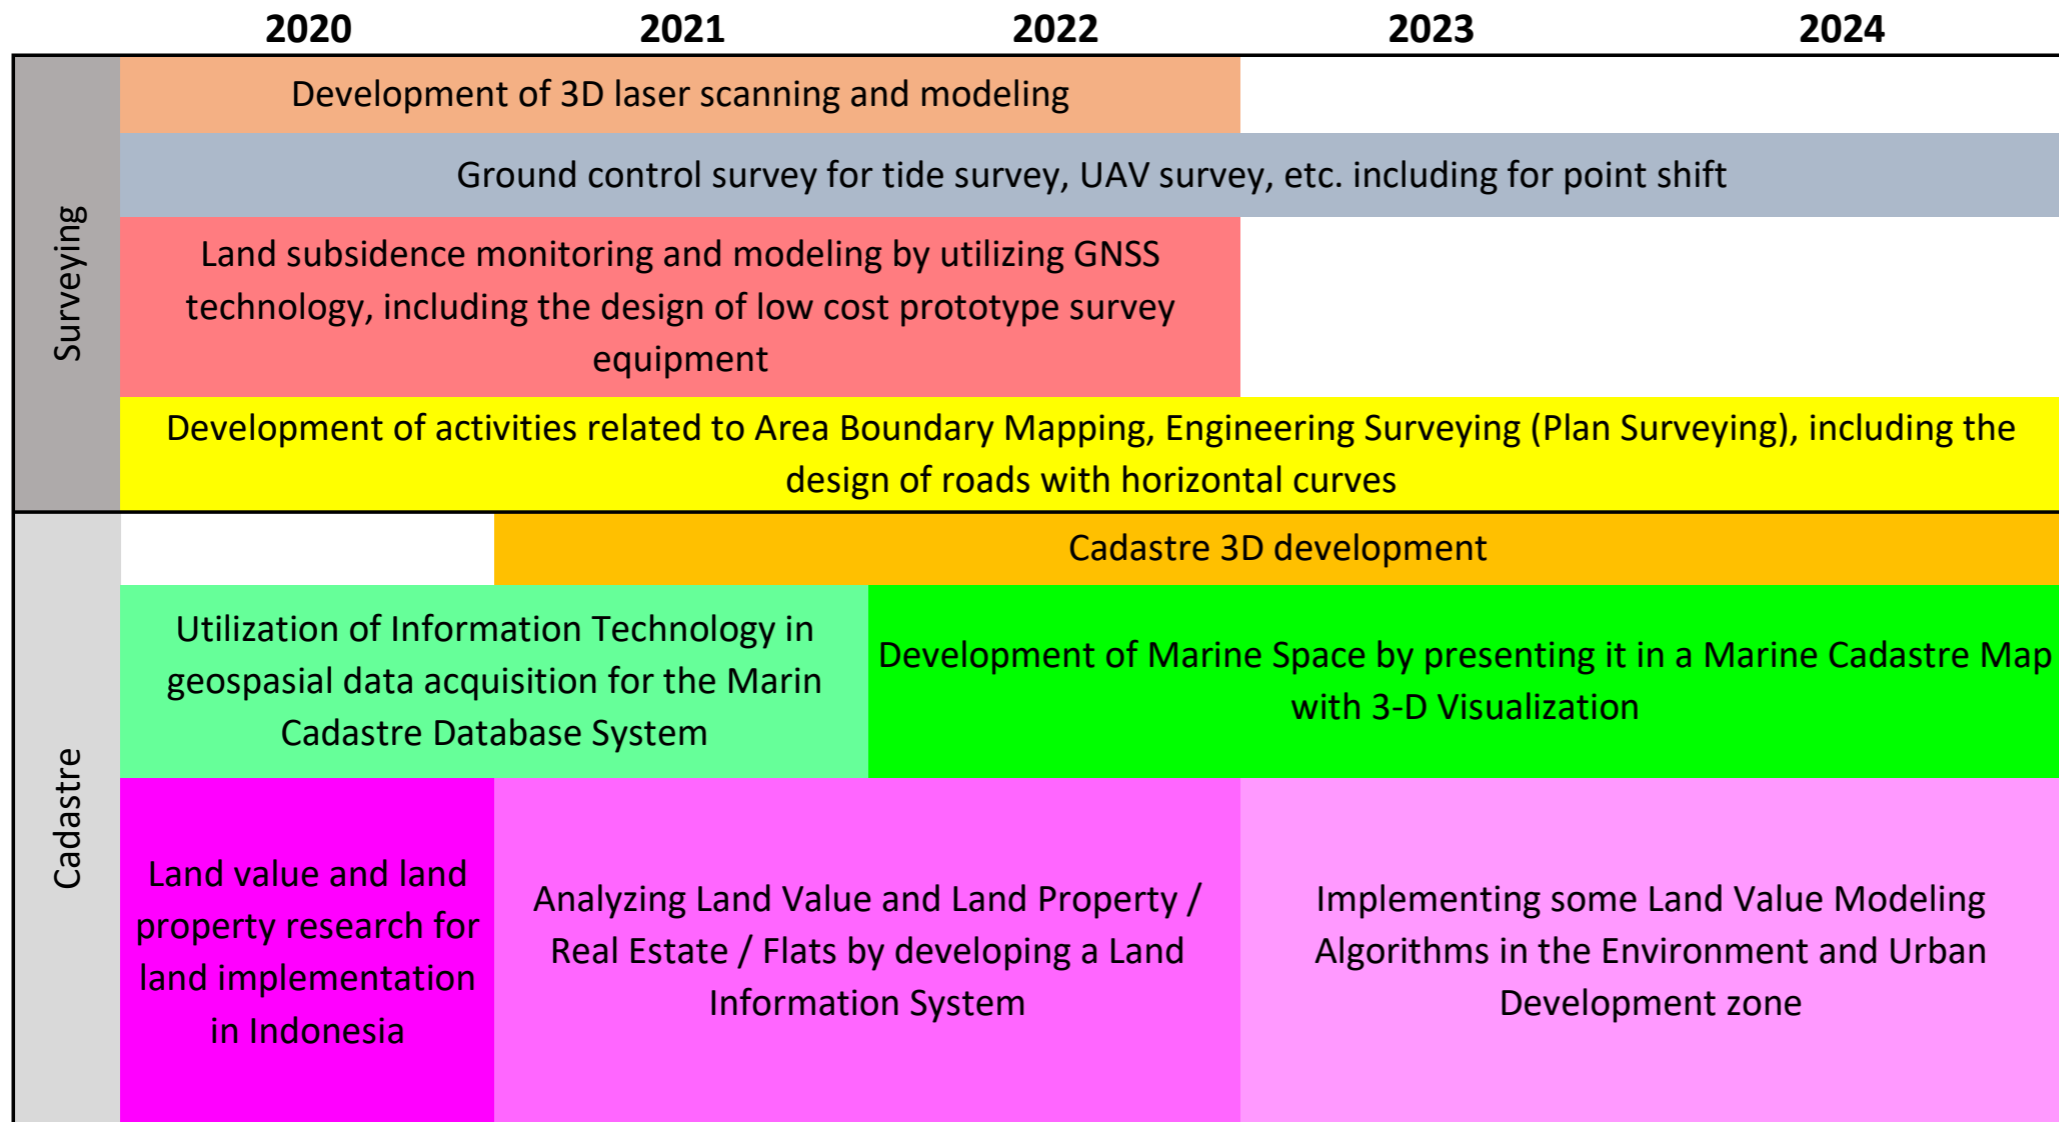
2020 2021 2022 2023 2024

Surveying

Development of 3D laser scanning and modeling

Ground control survey for tide survey, UAV survey, etc. including for point shift

Land subsidence monitoring and modeling by utilizing GNSS technology, including the design of low cost prototype survey equipment

Development of activities related to Area Boundary Mapping, Engineering Surveying (Plan Surveying), including the design of roads with horizontal curves

Cadastre

Cadastre 3D development

Utilization of Information Technology in geospasial data acquisition for the Marin Cadastre Database System

Development of Marine Space by presenting it in a Marine Cadastre Map with 3-D Visualization

Land value and land property research for land implementation in Indonesia

Analyzing Land Value and Land Property / Real Estate / Flats by developing a Land Information System

Implementing some Land Value Modeling Algorithms in the Environment and Urban Development zone